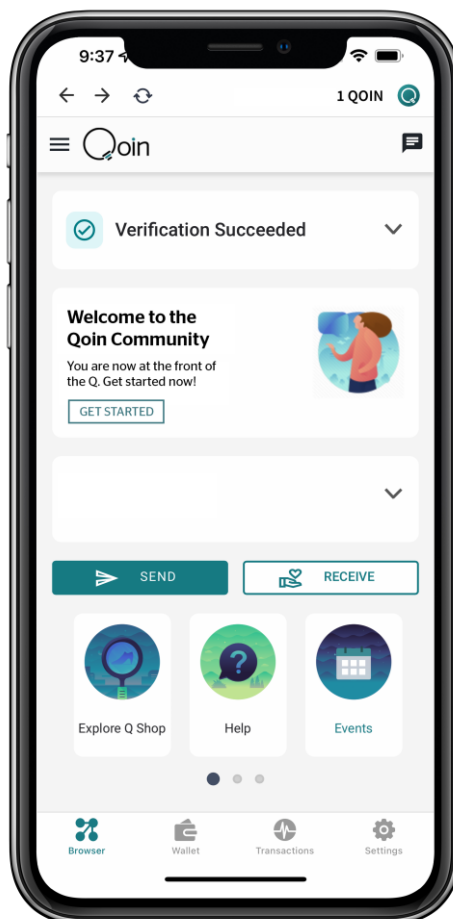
9:37

1 QOIN

Qoin

Verification Succeeded

Welcome to the Qoin Community

You are now at the front of the Q. Get started now!

GET STARTED

SEND

RECEIVE

Explore Q Shop

Help

Events

Browser

Wallet

Transactions

Settings